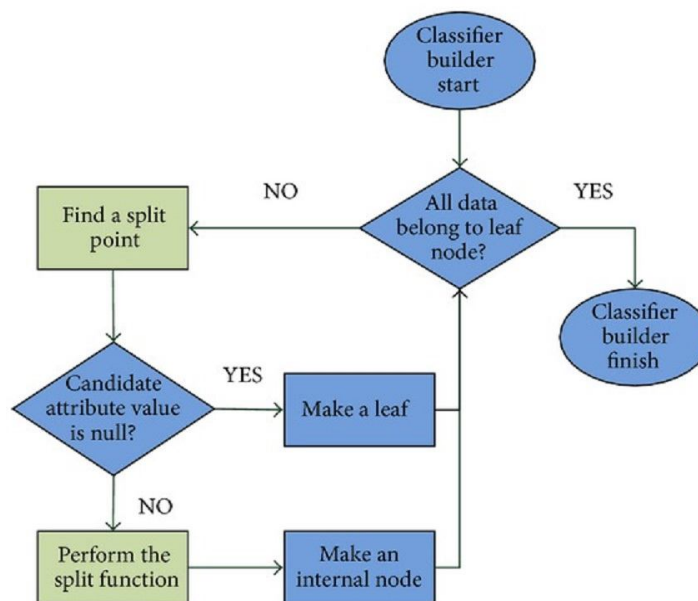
Classifier builder start

NO

All data belong to leaf node?

YES

Find a split point

Classifier builder finish

Candidate attribute value is null?

YES

Make a leaf

NO

Perform the split function

Make an internal node